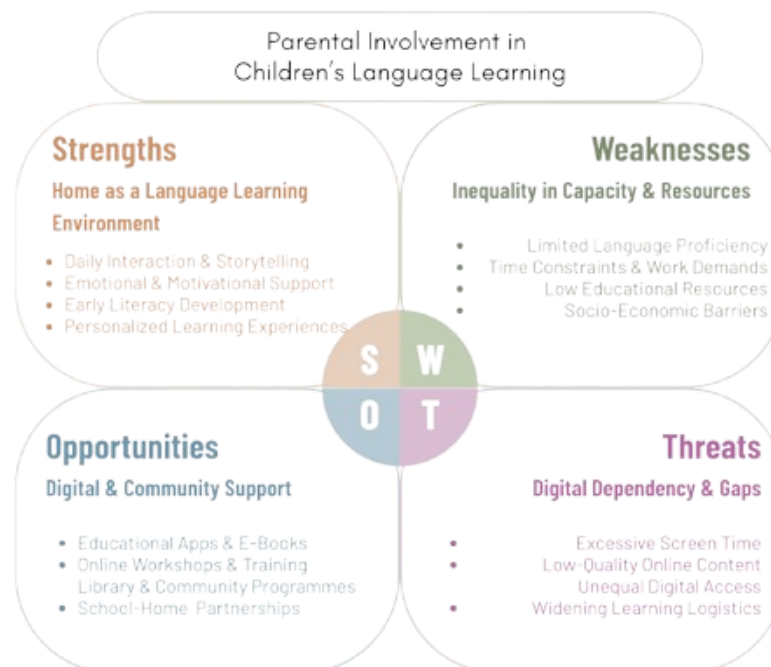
Parental Involvement in Children's Language Learning

Strengths
Home as a Language Learning Environment
- Daily Interaction & Storytelling
- Emotional & Motivational Support
- Early Literacy Development
- Personalized Learning Experiences

Weaknesses
Inequality in Capacity & Resources
- Limited Language Proficiency
- Time Constraints & Work Demands
- Low Educational Resources
- Socio-Economic Barriers

S W
O T

Opportunities
Digital & Community Support
- Educational Apps & E-Books
- Online Workshops & Training Library & Community Programmes
- School-Home Partnerships

Threats
Digital Dependency & Gaps
- Excessive Screen Time
- Low-Quality Online Content Unequal Digital Access
- Widening Learning Logistics